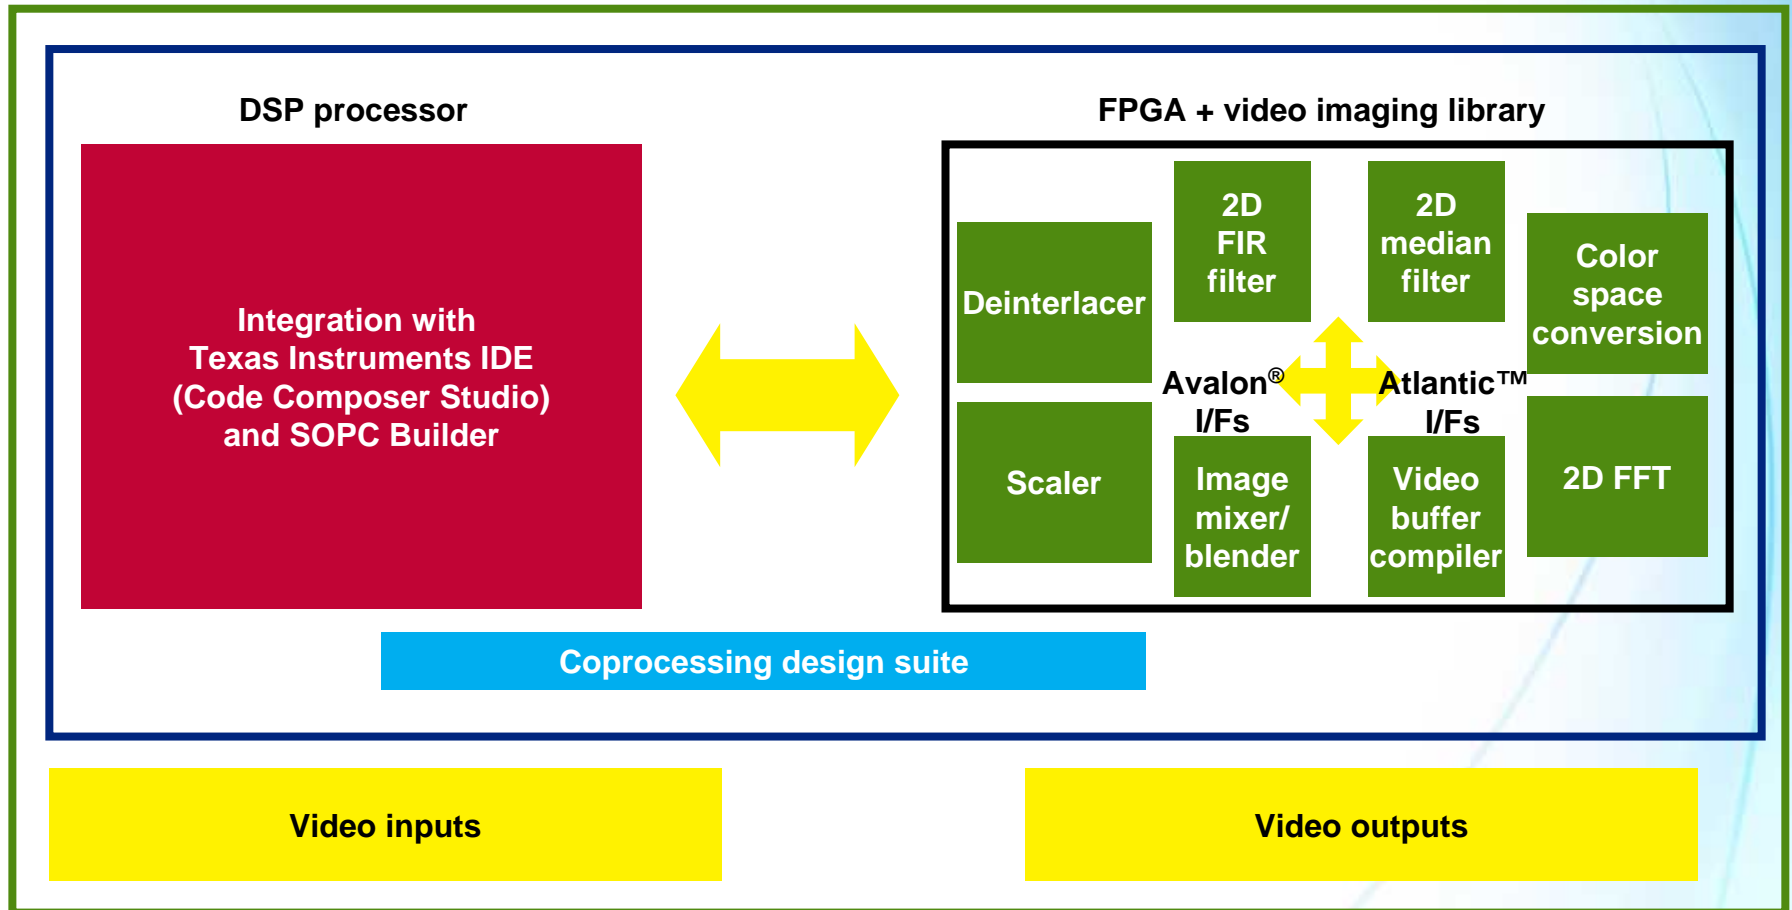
DSP processor

Integration with Texas Instruments IDE (Code Composer Studio) and SOPC Builder

FPGA + video imaging library

Deinterlacer

2D FIR filter

2D median filter

Color space conversion

Avalon® I/Fs

Atlantic™ I/Fs

Scaler

Image mixer/ blender

Video buffer compiler

2D FFT

Coprocessing design suite

Video inputs

Video outputs